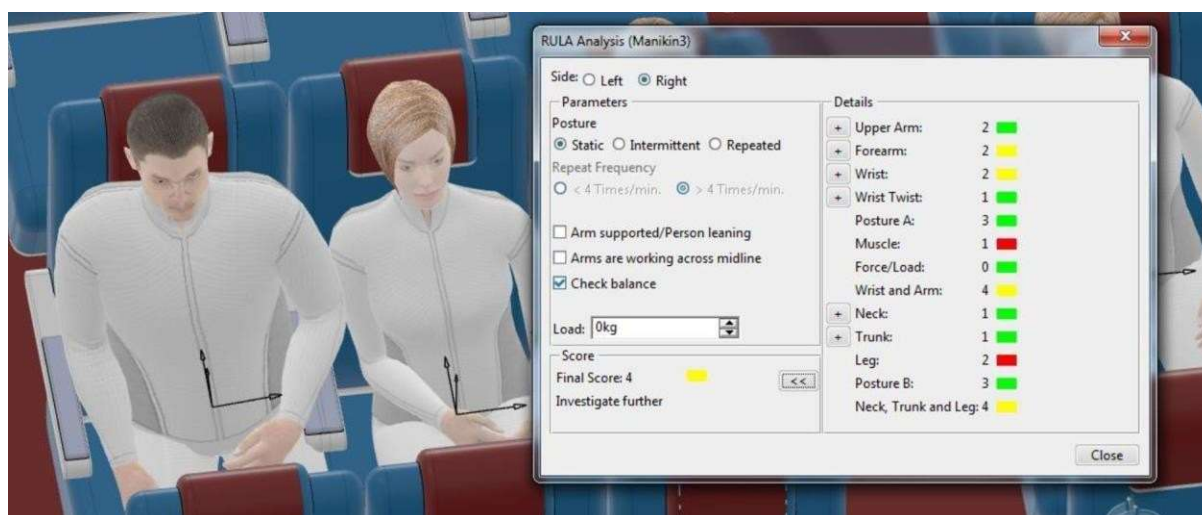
RULA Analysis (Manikin3)

Side: ○ Left ◉ Right

Parameters

Posture

◉ Static ○ Intermittent ○ Repeated

Repeat Frequency

○ < 4 Times/min. ◉ > 4 Times/min.

☐ Arm supported/Person leaning

☐ Arms are working across midline

☑ Check balance

Load: 0kg

Score

Final Score: 4

Investigate further

<<

Details

| | | |
|---|---|---|
| + | Upper Arm: | 2 |
| + | Forearm: | 2 |
| + | Wrist: | 2 |
| + | Wrist Twist: | 1 |
| | Posture A: | 3 |
| | Muscle: | 1 |
| | Force/Load: | 0 |
| | Wrist and Arm: | 4 |
| + | Neck: | 1 |
| + | Trunk: | 1 |
| | Leg: | 2 |
| | Posture B: | 3 |
| | Neck, Trunk and Leg: | 4 |

Close